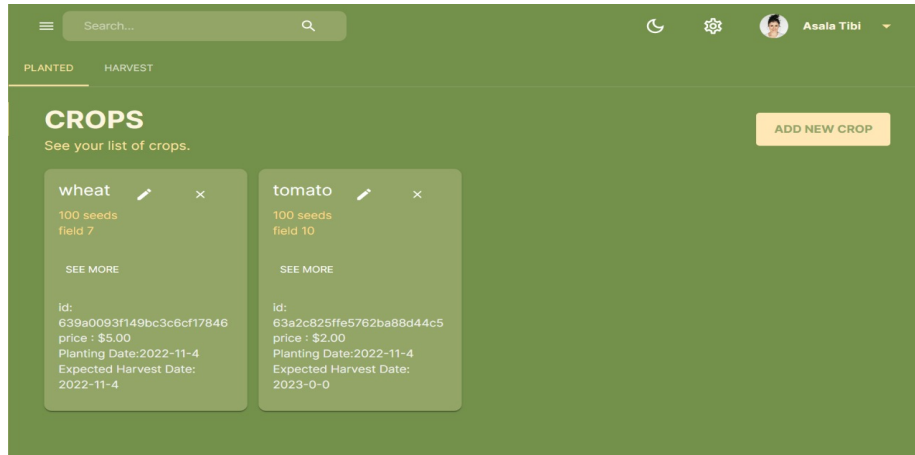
Search...

Asala Tibi

PLANTED HARVEST

CROPS
See your list of crops.

ADD NEW CROP

wheat
100 seeds
field 7

SEE MORE

id:
639a0093f149bc3c6cf17846
price : $5.00
Planting Date:2022-11-4
Expected Harvest Date:
2022-11-4

tomato
100 seeds
field 10

SEE MORE

id:
63a2c825ffe5762ba88d44c5
price : $2.00
Planting Date:2022-11-4
Expected Harvest Date:
2023-0-0